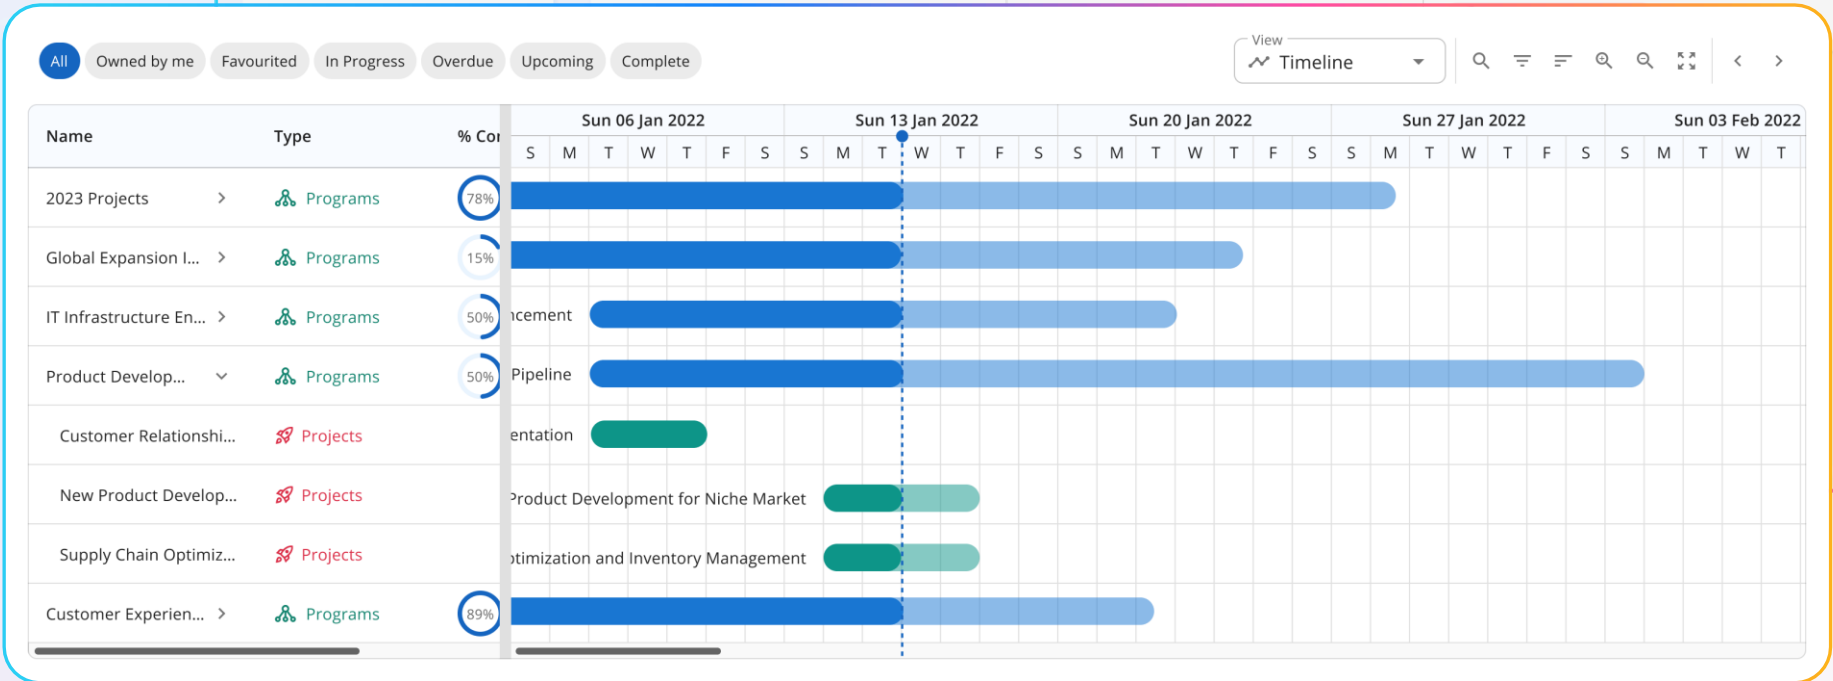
All Owned by me Favourited In Progress Overdue Upcoming Complete

View
Timeline

| Name | Type | % Cor |
|---|---|---|
| 2023 Projects | Programs | 78% |
| Global Expansion I... | Programs | 15% |
| IT Infrastructure En... | Programs | 50% |
| Product Develop... | Programs | 50% |
| Customer Relationshi... | Projects | |
| New Product Develop... | Projects | |
| Supply Chain Optimiz... | Projects | |
| Customer Experien... | Programs | 89% |

Sun 06 Jan 2022 Sun 13 Jan 2022 Sun 20 Jan 2022 Sun 27 Jan 2022 Sun 03 Feb 2022

S M T W T F S S M T W T F S S M T W T F S S M T W T F S S M T W T

ıcement

Pipeline

entation

Product Development for Niche Market

ɔtimization and Inventory Management